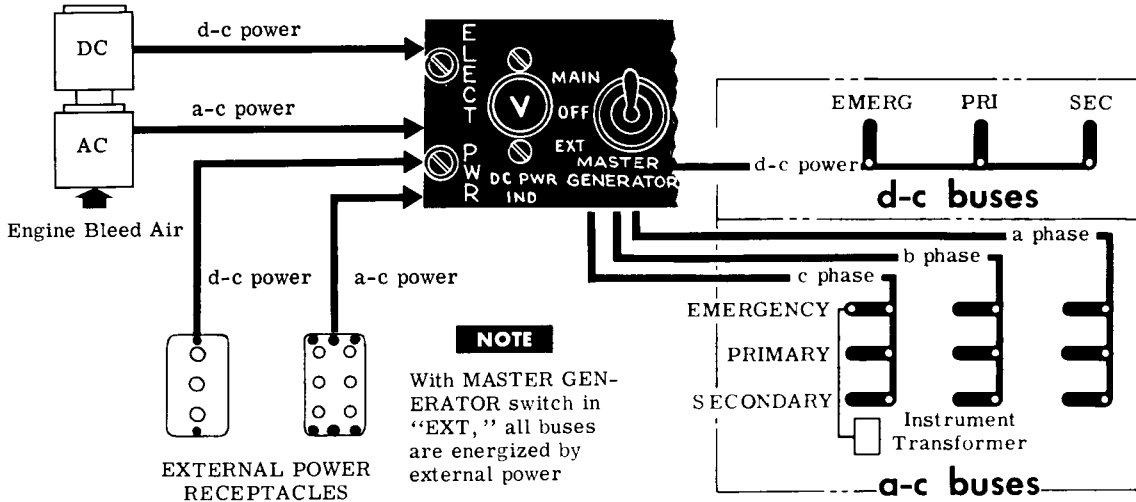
DC

AC

Engine Bleed Air

d-c power

a-c power

d-c power

a-c power

ELECT PWR

V

MAIN

OFF

EXT

DC PWR IND

MASTER GENERATOR

EMERG

PRI

SEC

d-c power

d-c buses

a phase

b phase

c phase

EMERGENCY

PRIMARY

SECONDARY

Instrument Transformer

a-c buses

NOTE

With MASTER GENERATOR switch in "EXT," all buses are energized by external power

EXTERNAL POWER RECEPTACLES